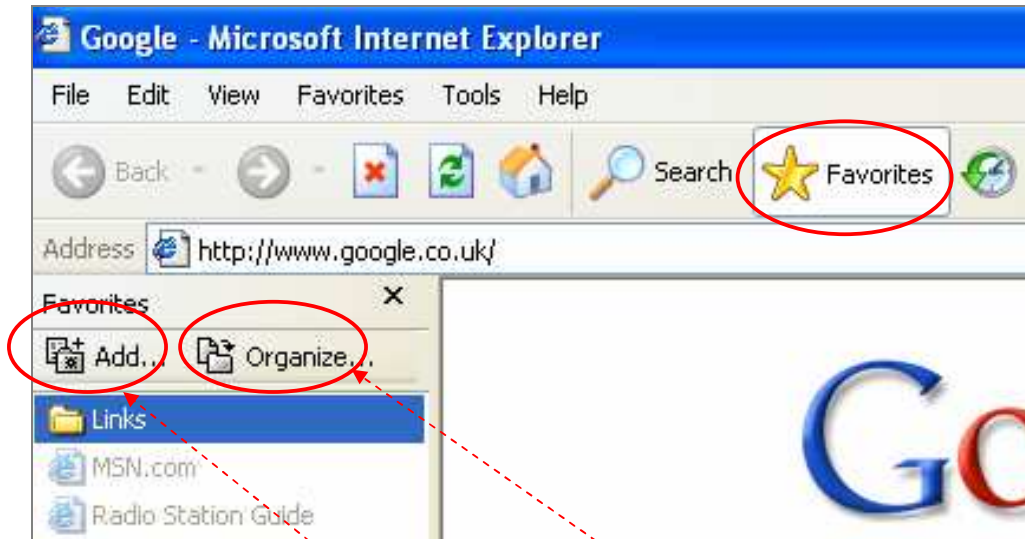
Google - Microsoft Internet Explorer

File Edit View Favorites Tools Help

Back Search Favorites

Address http://www.google.co.uk/

Favorites ×

Add... Organize...

Links

MSN.com

Radio Station Guide

Go